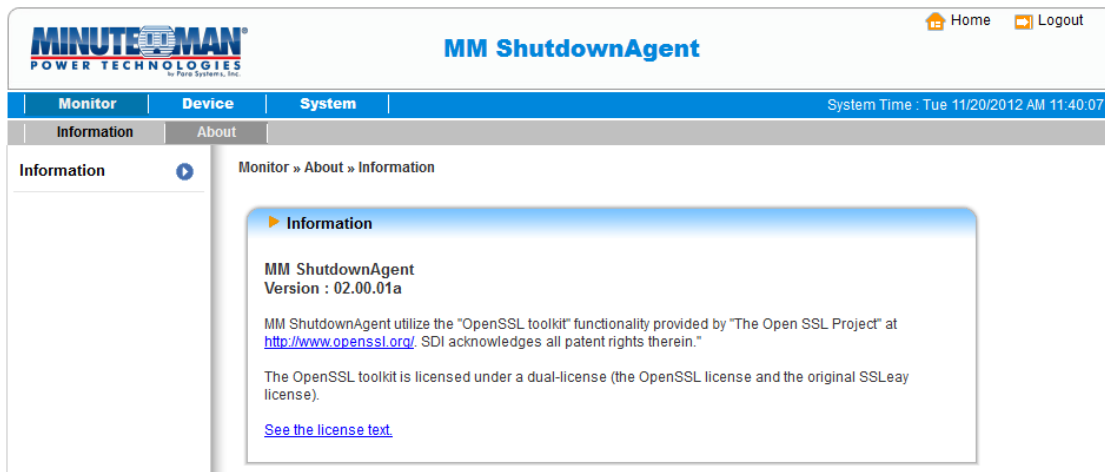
MINUTEMAN®
POWER TECHNOLOGIES
by Para Systems, Inc.

MM ShutdownAgent

Home Logout

Monitor Device System

System Time : Tue 11/20/2012 AM 11:40:07

Information About

Information

Monitor » About » Information

Information

MM ShutdownAgent
Version : 02.00.01a

MM ShutdownAgent utilize the "OpenSSL toolkit" functionality provided by "The Open SSL Project" at http://www.openssl.org/. SDI acknowledges all patent rights therein."

The OpenSSL toolkit is licensed under a dual-license (the OpenSSL license and the original SSLeay license).

See the license text.